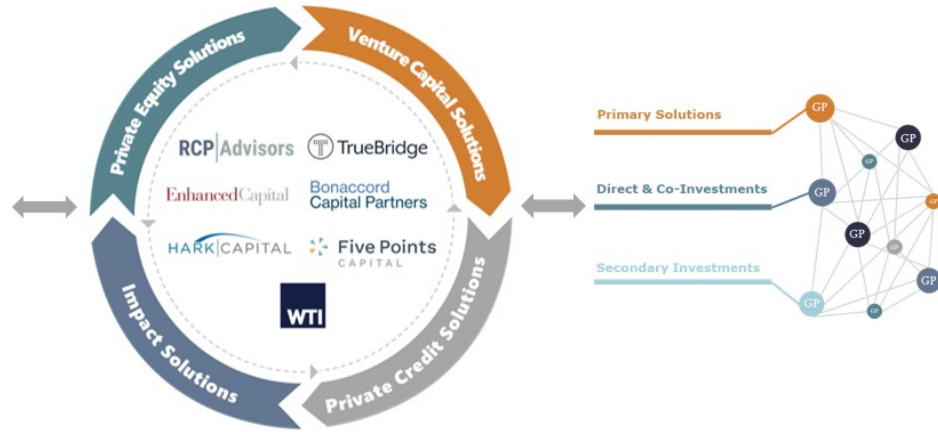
Private Equity Solutions

Venture Capital Solutions

Private Credit Solutions

Impact Solutions

RCP | Advisors

TrueBridge

EnhancedCapital

Bonaccord Capital Partners

HARK | CAPITAL

Five Points CAPITAL

WTI

Primary Solutions

Direct & Co-Investments

Secondary Investments

GP

GP

GP

GP

GP

GP

GP

GP

GP

GP